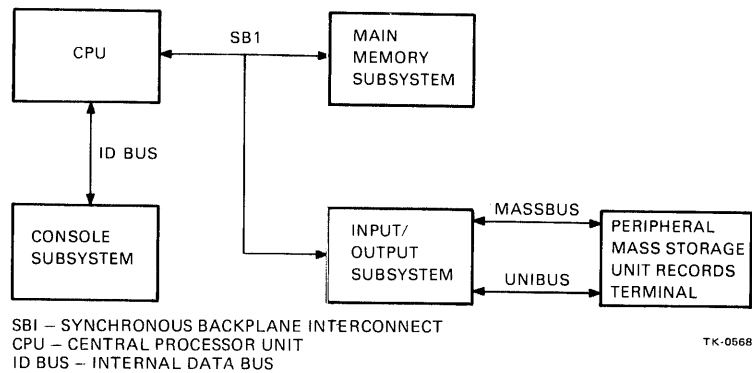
CPU

SB1

MAIN MEMORY SUBSYSTEM

ID BUS

CONSOLE SUBSYSTEM

INPUT/ OUTPUT SUBSYSTEM

MASSBUS

UNIBUS

PERIPHERAL MASS STORAGE UNIT RECORDS TERMINAL

SBI – SYNCHRONOUS BACKPLANE INTERCONNECT
CPU – CENTRAL PROCESSOR UNIT
ID BUS – INTERNAL DATA BUS

TK-0568